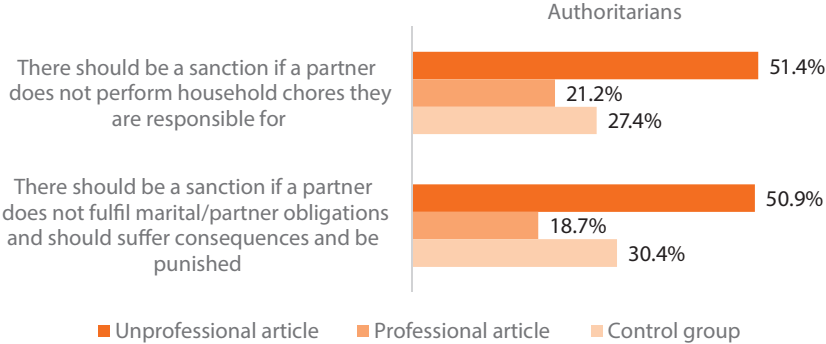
Authoritarians

There should be a sanction if a partner does not perform household chores they are responsible for

51.4%

21.2%

27.4%

There should be a sanction if a partner does not fulfil marital/partner obligations and should suffer consequences and be punished

50.9%

18.7%

30.4%

Unprofessional article

Professional article

Control group